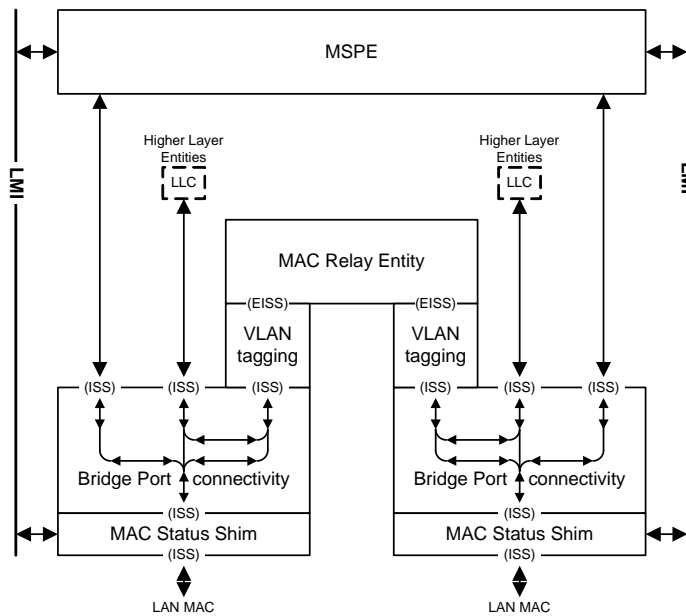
LMI

MSPE

Higher Layer Entities
LLC

Higher Layer Entities
LLC

LMI

MAC Relay Entity

(EISS)
(EISS)

VLAN tagging
VLAN tagging

(ISS) (ISS) (ISS)
(ISS) (ISS) (ISS)

Bridge Port connectivity
Bridge Port connectivity

(ISS)
(ISS)

MAC Status Shim
MAC Status Shim

(ISS)
(ISS)

LAN MAC
LAN MAC